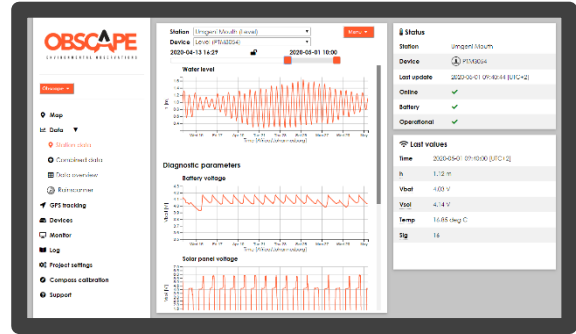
OBSCAPE
ENVIRONMENTAL MONITORING SOLUTIONS

Obscape ▾

Map
Data ▼
Station data
Combined data
Data overview
Rainscreener
GPS tracking
Devices
Monitor
Log
Project settings
Compass calibration
Support

Station Umgeni Mouth (Level)
Device Level (PTM0064)
Menu ▾
2020-04-13 16:27
2020-05-01 10:00

Water level

Time [Africa/Johannesburg]

Diagnostic parameters

Battery voltage

Time [Africa/Johannesburg]

Solar panel voltage

Status

| | |
|---|---|
| Station | Umgeni Mouth |
| Device | PTM0064 |
| Last update | 2020-05-01 09:40:44 (UTC+2) |
| Online | ✔ |
| Battery | ✔ |
| Operational | ✔ |

Last values

| | |
|---|---|
| Time | 2020-05-01 09:40:00 (UTC+2) |
| h | 1.13 m |
| Vbat | 4.03 V |
| Vsol | 4.34 V |
| Temp | 16.85 deg C |
| Sig | 14 |